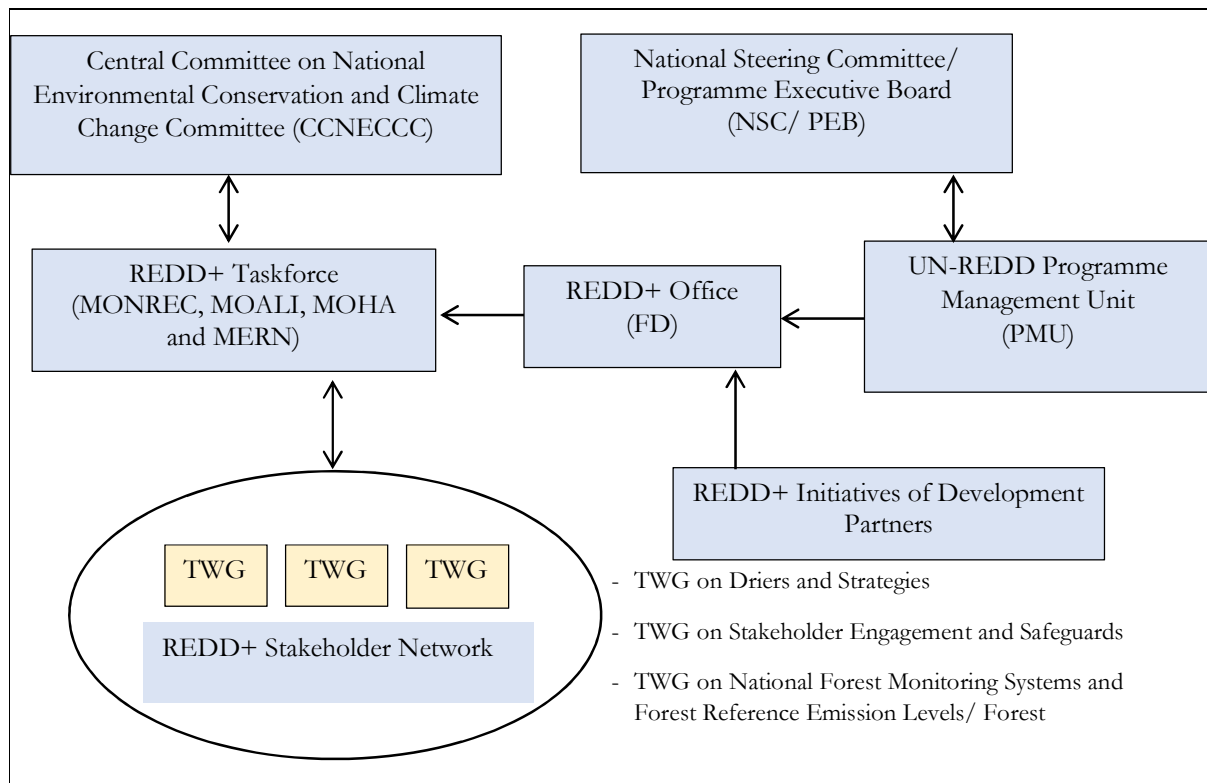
Central Committee on National Environmental Conservation and Climate Change Committee (CCNECCC)

National Steering Committee/ Programme Executive Board (NSC/ PEB)

REDD+ Taskforce (MONREC, MOALI, MOHA and MERN)

REDD+ Office (FD)

UN-REDD Programme Management Unit (PMU)

REDD+ Initiatives of Development Partners

TWG

TWG

TWG

REDD+ Stakeholder Network

- TWG on Driers and Strategies
- TWG on Stakeholder Engagement and Safeguards
- TWG on National Forest Monitoring Systems and Forest Reference Emission Levels/ Forest